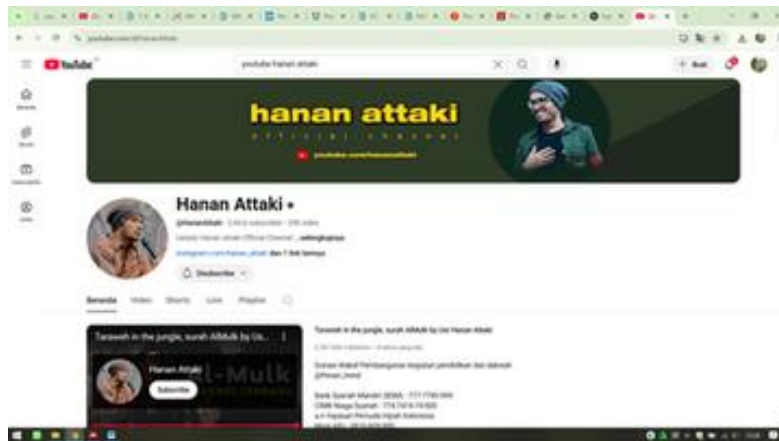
YouTube

youtube hanan attaki

hanan attaki
official channel
youtube.com/hananattaki

Hanan Attaki

@hananattaki · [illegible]

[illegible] ...selengkapnya

instagram.com/hanan_attaki dan 1 link lainnya

Disubscribe

Beranda Video Shorts Live Playlist

Taraweeh in the jungle, surah AlMulk by Us...

Hanan Attaki
Subscribe

Taraweeh in the jungle, surah AlMulk by Ust Hanan Attaki

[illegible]

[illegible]